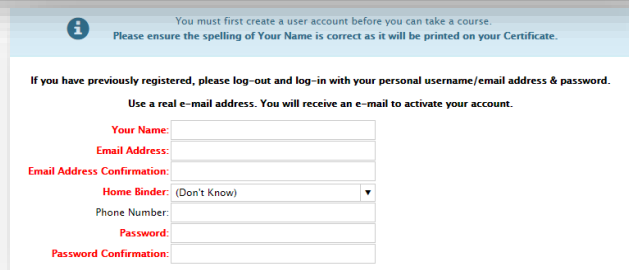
You must first create a user account before you can take a course.
Please ensure the spelling of Your Name is correct as it will be printed on your Certificate.

If you have previously registered, please log-out and log-in with your personal username/email address & password.

Use a real e-mail address. You will receive an e-mail to activate your account.

Your Name:

Email Address:

Email Address Confirmation:

Home Binder: (Don't Know)

Phone Number:

Password:

Password Confirmation: